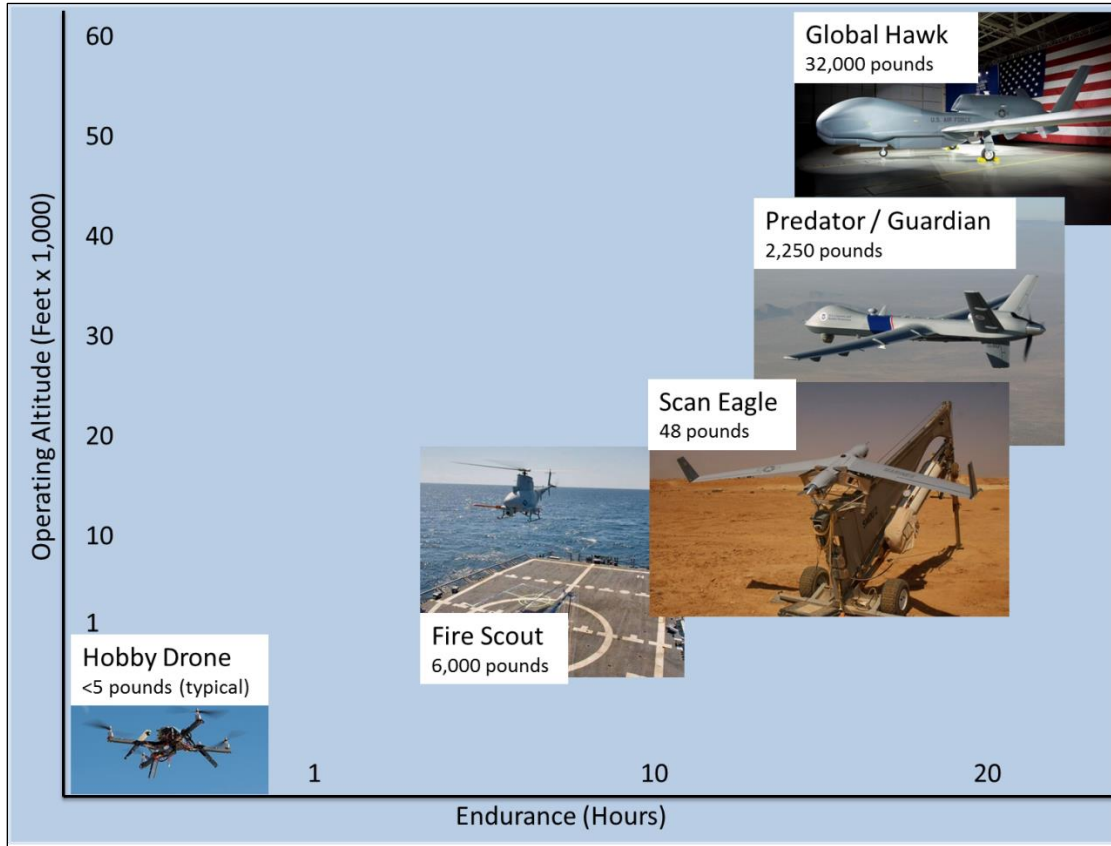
Global Hawk
32,000 pounds

Predator / Guardian
2,250 pounds

Scan Eagle
48 pounds

Fire Scout
6,000 pounds

Hobby Drone
<5 pounds (typical)

Operating Altitude (Feet x 1,000)

60
50
40
30
20
10
1

1
10
20

Endurance (Hours)